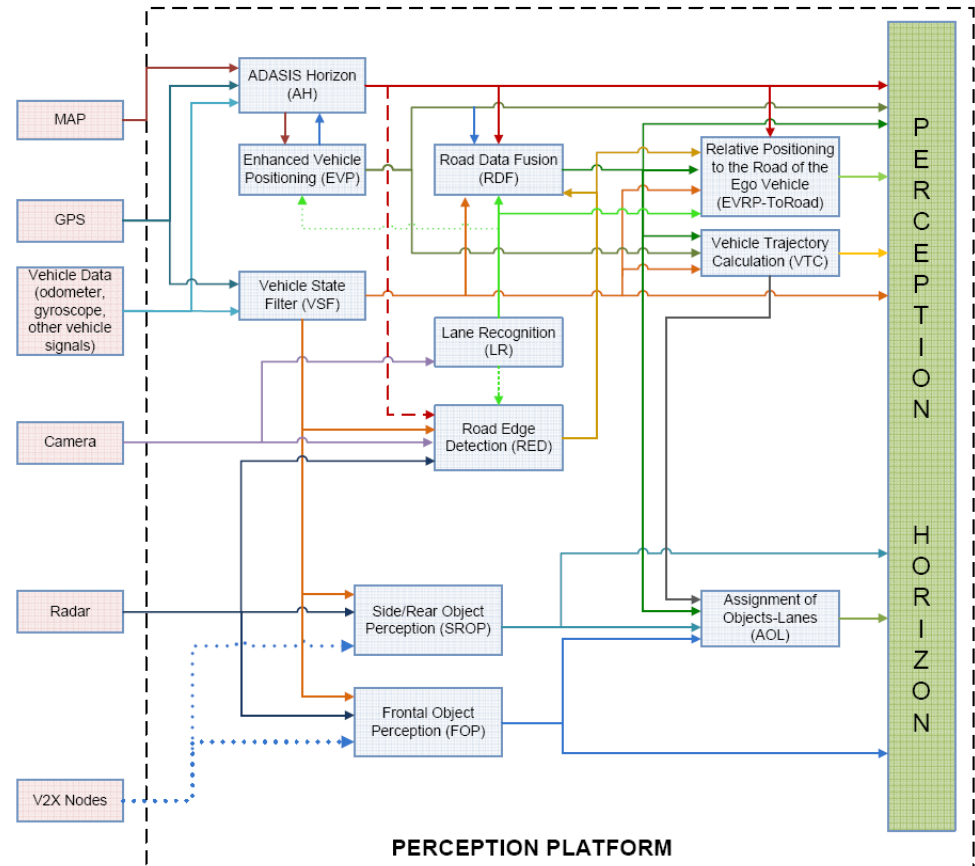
MAP

GPS

Vehicle Data (odometer, gyroscope, other vehicle signals)

Camera

Radar

V2X Nodes

ADASIS Horizon (AH)

Enhanced Vehicle Positioning (EVP)

Vehicle State Filter (VSF)

Road Data Fusion (RDF)

Lane Recognition (LR)

Road Edge Detection (RED)

Relative Positioning to the Road of the Ego Vehicle (EVRP-ToRoad)

Vehicle Trajectory Calculation (VTC)

Side/Rear Object Perception (SROP)

Frontal Object Perception (FOP)

Assignment of Objects-Lanes (AOL)

PERCEPTION HORIZON

PERCEPTION PLATFORM